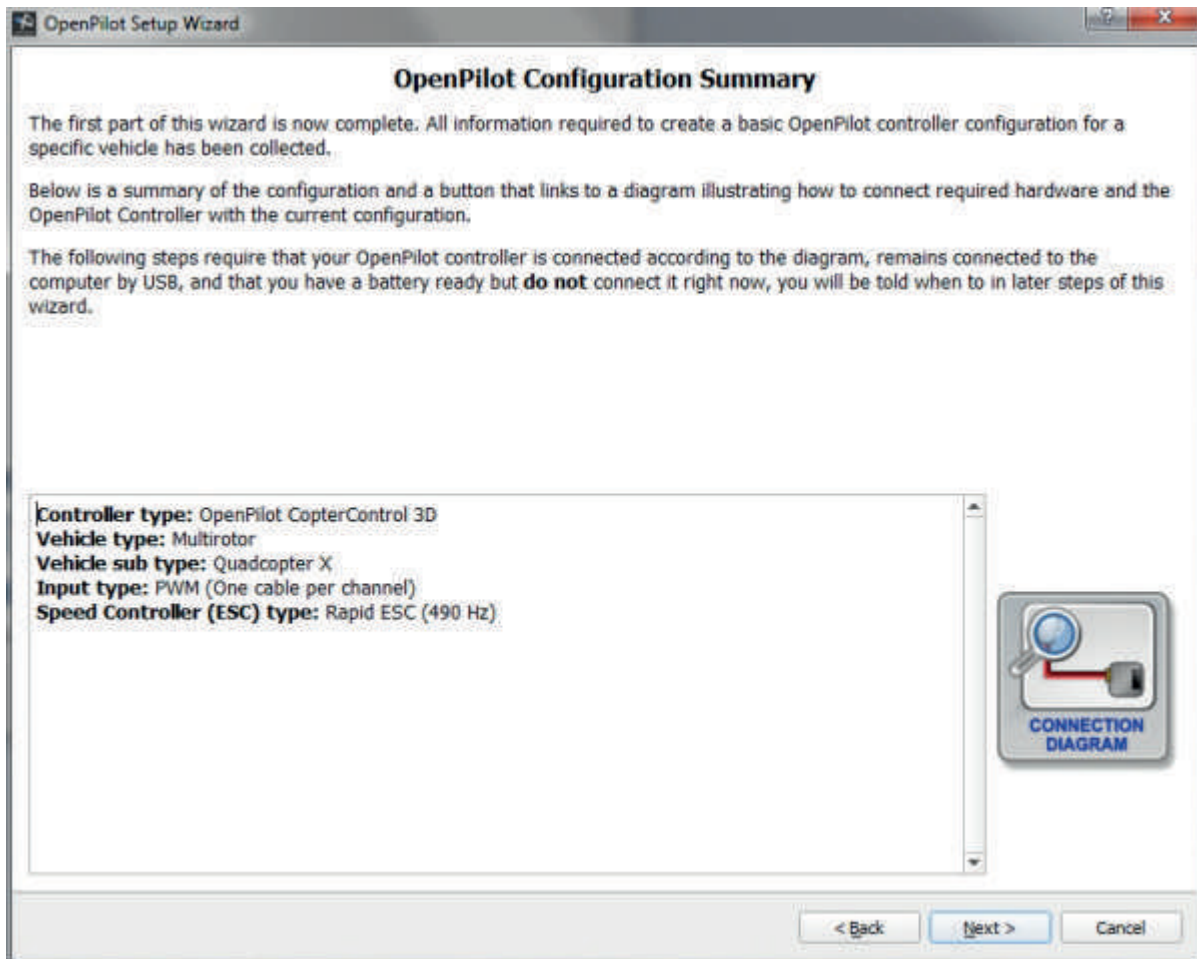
OpenPilot Setup Wizard

OpenPilot Configuration Summary

The first part of this wizard is now complete. All information required to create a basic OpenPilot controller configuration for a specific vehicle has been collected.

Below is a summary of the configuration and a button that links to a diagram illustrating how to connect required hardware and the OpenPilot Controller with the current configuration.

The following steps require that your OpenPilot controller is connected according to the diagram, remains connected to the computer by USB, and that you have a battery ready but **do not** connect it right now, you will be told when to in later steps of this wizard.

**Controller type:** OpenPilot CopterControl 3D
**Vehicle type:** Multirotor
**Vehicle sub type:** Quadcopter X
**Input type:** PWM (One cable per channel)
**Speed Controller (ESC) type:** Rapid ESC (490 Hz)

CONNECTION DIAGRAM

< Back
Next >
Cancel